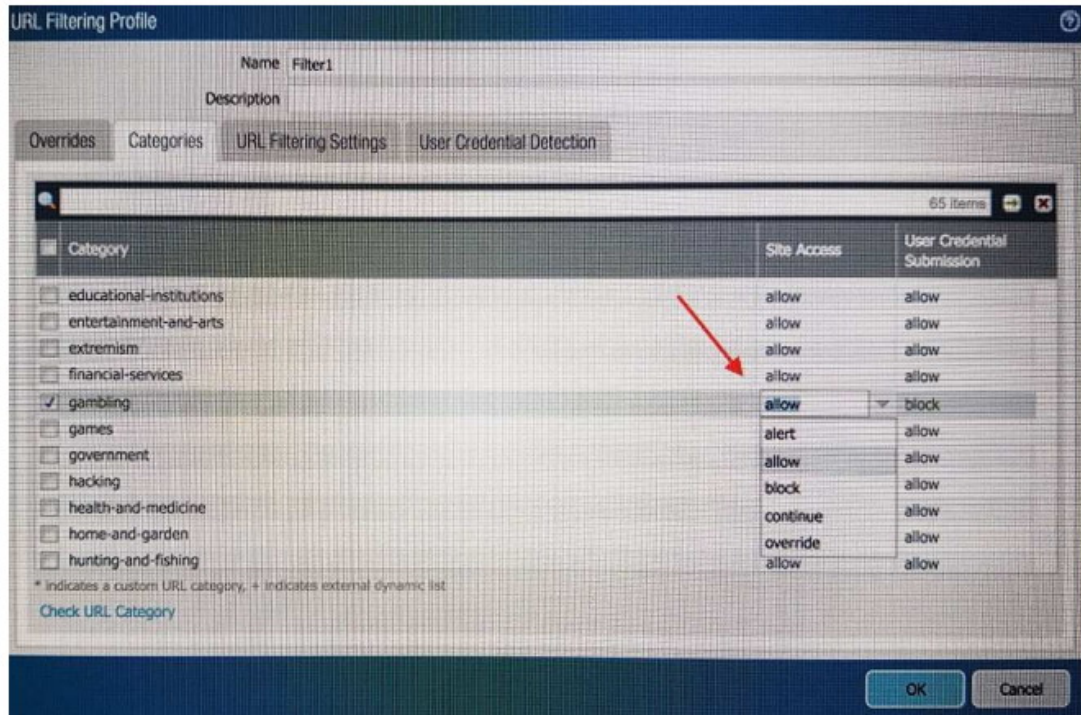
URL Filtering Profile

Name Filter1

Description

Overrides Categories URL Filtering Settings User Credential Detection

65 items

| Category | Site Access | User Credential Submission |
|---|---|---|
| educational-institutions | allow | allow |
| entertainment-and-arts | allow | allow |
| extremism | allow | allow |
| financial-services | allow | allow |
| gambling | allow | block |
| games | alert | allow |
| government | allow | allow |
| hacking | block | allow |
| health-and-medicine | continue | allow |
| home-and-garden | override | allow |
| hunting-and-fishing | allow | allow |

* indicates a custom URL category, + indicates external dynamic list

Check URL Category

OK Cancel